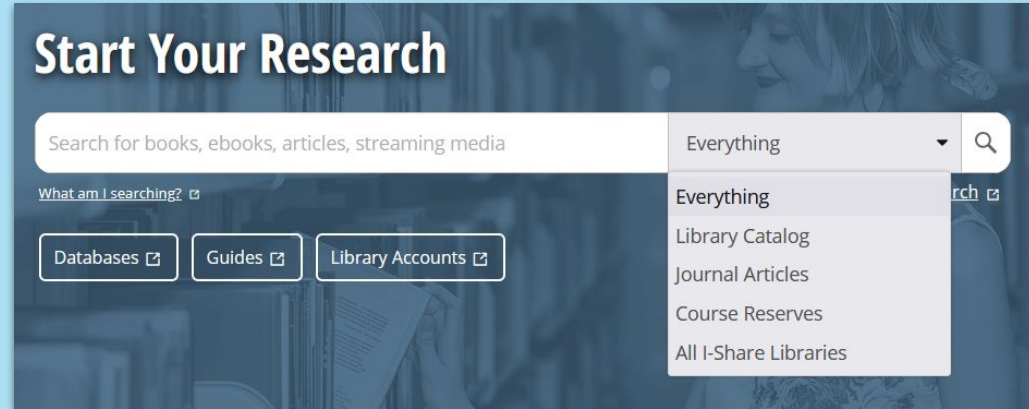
Start Your Research

Search for books, ebooks, articles, streaming media

Everything

What am I searching?

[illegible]rch

Everything
Library Catalog
Journal Articles
Course Reserves
All I-Share Libraries

Databases

Guides

Library Accounts